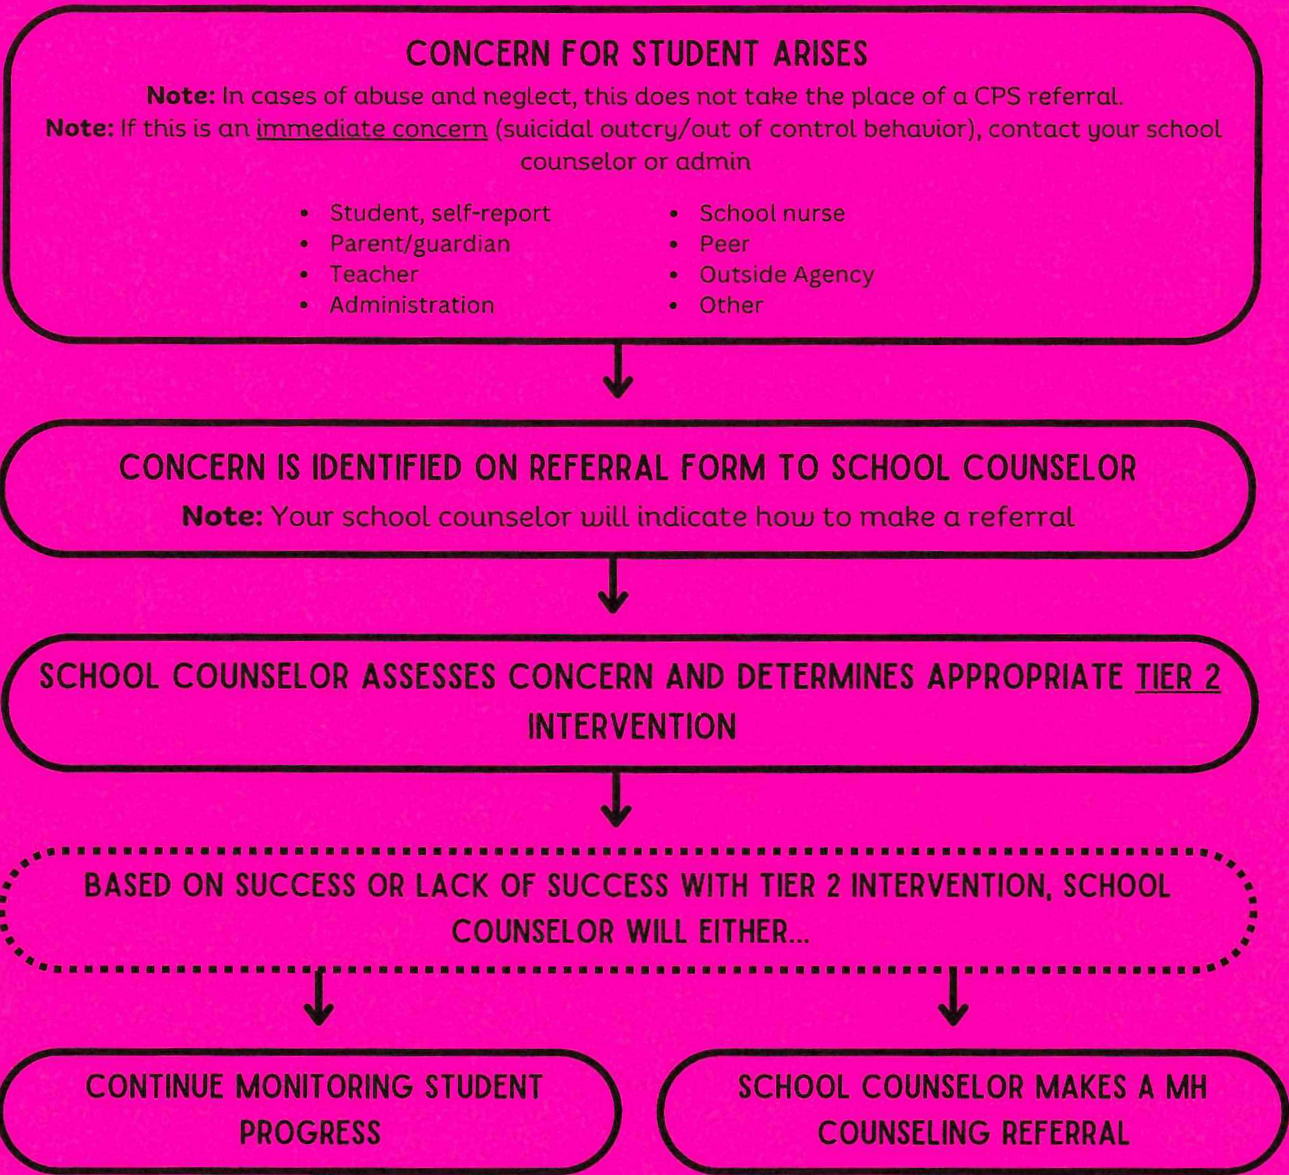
CONCERN FOR STUDENT ARISES

**Note:** In cases of abuse and neglect, this does not take the place of a CPS referral.

**Note:** If this is an immediate concern (suicidal outcry/out of control behavior), contact your school counselor or admin

- Student, self-report
- Parent/guardian
- Teacher
- Administration

- School nurse
- Peer
- Outside Agency
- Other

CONCERN IS IDENTIFIED ON REFERRAL FORM TO SCHOOL COUNSELOR

**Note:** Your school counselor will indicate how to make a referral

SCHOOL COUNSELOR ASSESSES CONCERN AND DETERMINES APPROPRIATE TIER 2 INTERVENTION

BASED ON SUCCESS OR LACK OF SUCCESS WITH TIER 2 INTERVENTION, SCHOOL COUNSELOR WILL EITHER...

CONTINUE MONITORING STUDENT PROGRESS

SCHOOL COUNSELOR MAKES A MH COUNSELING REFERRAL